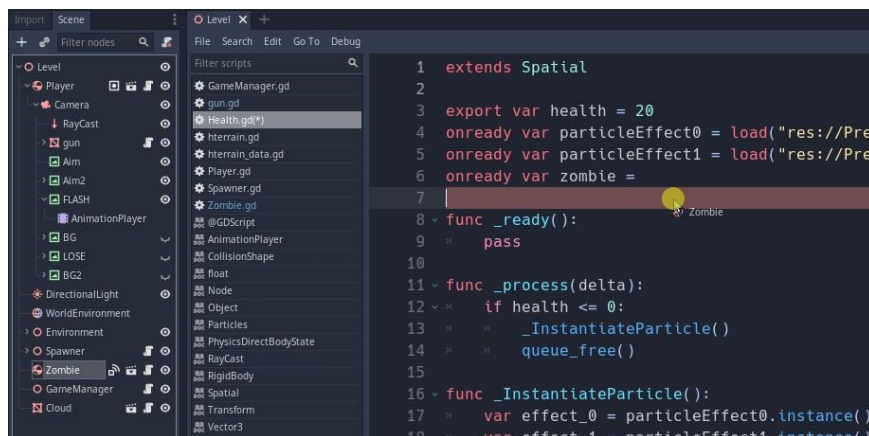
Import Scene

Filter nodes

Level
Player
Camera
RayCast
gun
Aim
Aim2
FLASH
AnimationPlayer
BG
LOSE
BG2
DirectionalLight
WorldEnvironment
Environment
Spawner
Zombie
GameManager
Cloud

Level

File Search Edit Go To Debug

Filter scripts

GameManager.gd
gun.gd
Health.gd(*)
hterrain.gd
hterrain_data.gd
Player.gd
Spawner.gd
Zombie.gd
@GDScript
AnimationPlayer
CollisionShape
float
Node
Object
Particles
PhysicsDirectBodyState
RayCast
RigidBody
Spatial
Transform
Vector3

```
1  extends Spatial
2
3  export var health = 20
4  onready var particleEffect0 = load("res://Pre
5  onready var particleEffect1 = load("res://Pre
6  onready var zombie =
7
8  func _ready():
9      pass
10
11 func _process(delta):
12     if health <= 0:
13         _InstantiateParticle()
14         queue_free()
15
16 func _InstantiateParticle():
17     var effect_0 = particleEffect0.instance()
```

Zombie